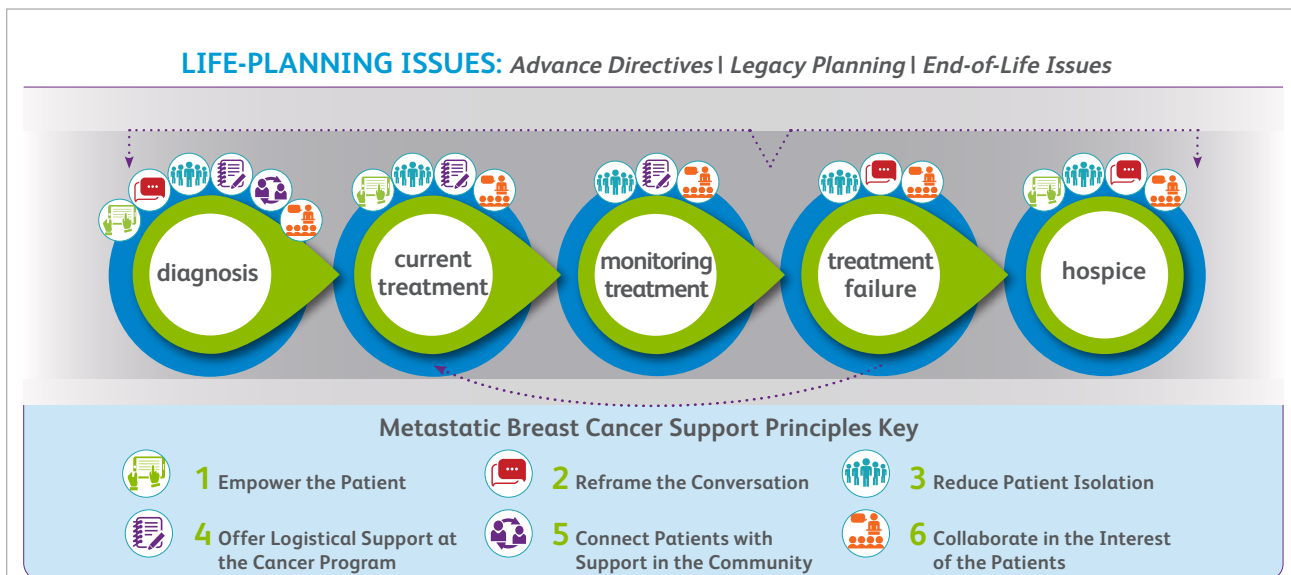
LIFE-PLANNING ISSUES: *Advance Directives* | *Legacy Planning* | *End-of-Life Issues*

diagnosis

current treatment

monitoring treatment

treatment failure

hospice

Metastatic Breast Cancer Support Principles Key

1 Empower the Patient

2 Reframe the Conversation

3 Reduce Patient Isolation

4 Offer Logistical Support at the Cancer Program

5 Connect Patients with Support in the Community

6 Collaborate in the Interest of the Patients